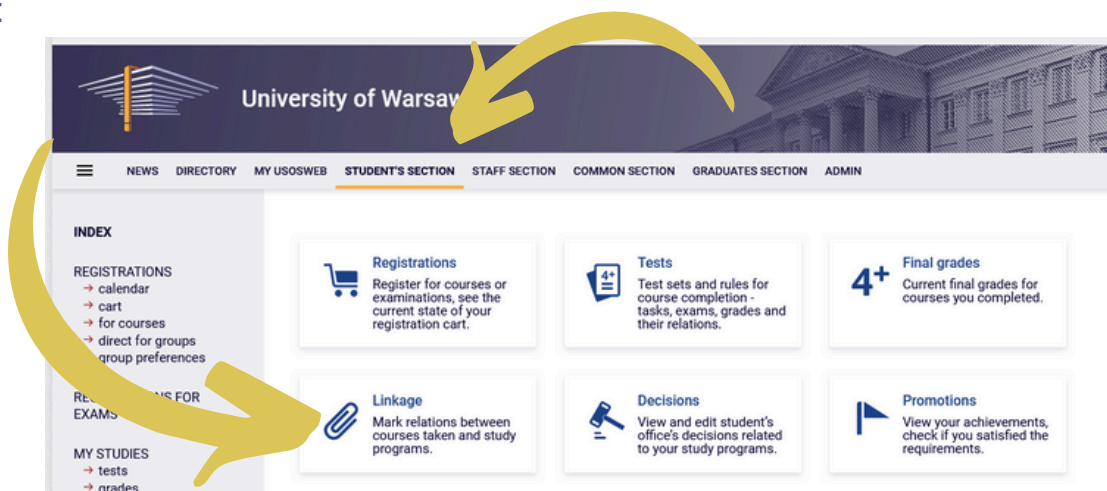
University of Warsaw

NEWS DIRECTORY MY USOSWEB STUDENT'S SECTION STAFF SECTION COMMON SECTION GRADUATES SECTION ADMIN

INDEX

REGISTRATIONS
→ calendar
→ cart
→ for courses
→ direct for groups
→ group preferences

RE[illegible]ONS FOR EXAMS

MY STUDIES
→ tests
→ grades

Registrations
Register for courses or examinations, see the current state of your registration cart.

Tests
Test sets and rules for course completion - tasks, exams, grades and their relations.

4+
Final grades
Current final grades for courses you completed.

Linkage
Mark relations between courses taken and study programs.

Decisions
View and edit student's office's decisions related to your study programs.

Promotions
View your achievements, check if you satisfied the requirements.